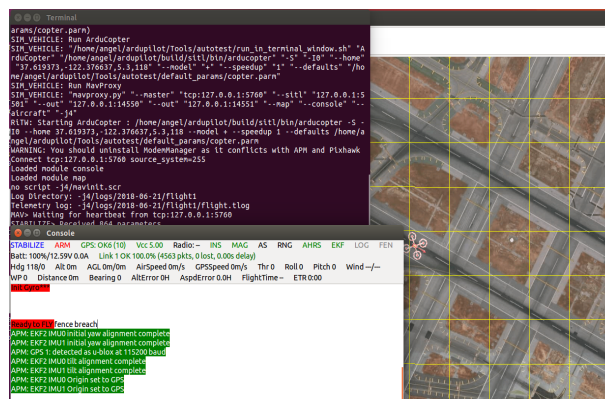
Terminal

arams/copter.parm)
SIM_VEHICLE: Run ArduCopter
SIM_VEHICLE: "/home/angel/ardupilot/Tools/autotest/run_in_terminal_window.sh" "ArduCopter" "/home/angel/ardupilot/build/sitl/bin/arducopter" "-S" "-I0" "--home" "37.619373,-122.376637,5.3,118" "--model" "+" "--speedup" "1" "--defaults" "/home/angel/ardupilot/Tools/autotest/default_params/copter.parm"
SIM_VEHICLE: Run MavProxy
SIM_VEHICLE: "mavproxy.py" "--master" "tcp:127.0.0.1:5760" "--sitl" "127.0.0.1:5501" "--out" "127.0.0.1:14550" "--out" "127.0.0.1:14551" "--map" "--console" "--aircraft" "-j4"
RiTW: Starting ArduCopter : /home/angel/ardupilot/build/sitl/bin/arducopter -S -I0 --home 37.619373,-122.376637,5.3,118 --model + --speedup 1 --defaults /home/angel/ardupilot/Tools/autotest/default_params/copter.parm
WARNING: You should uninstall ModemManager as it conflicts with APM and Pixhawk
Connect tcp:127.0.0.1:5760 source_system=255
Loaded module console
Loaded module map
no script -j4/mavinit.scr
Log Directory: -j4/logs/2018-06-21/flight1
Telemetry log: -j4/logs/2018-06-21/flight1/flight.tlog
MAV> Waiting for heartbeat from tcp:127.0.0.1:5760
STABILIZE> Received 864 parameters

Console

STABILIZE ARM GPS: OK6 (10) Vcc 5.00 Radio: -- INS MAG AS RNG AHRS EKF LOG FEN
Batt: 100%/12.59V 0.0A Link 1 OK 100.0% (4563 pkts, 0 lost, 0.00s delay)
Hdg 118/0 Alt 0m AGL 0m/0m AirSpeed 0m/s GPSSpeed 0m/s Thr 0 Roll 0 Pitch 0 Wind --/--
WP 0 Distance 0m Bearing 0 AltError 0m AspdError 0.0H FlightTime - ETR 0:00
Init Gyro**

Ready to FLY fence breach
APM: EKF2 IMU0 initial yaw alignment complete
APM: EKF2 IMU1 initial yaw alignment complete
APM: GPS 1: detected as u-blox at 115200 baud
APM: EKF2 IMU0 tilt alignment complete
APM: EKF2 IMU1 tilt alignment complete
APM: EKF2 IMU0 Origin set to GPS
APM: EKF2 IMU1 Origin set to GPS